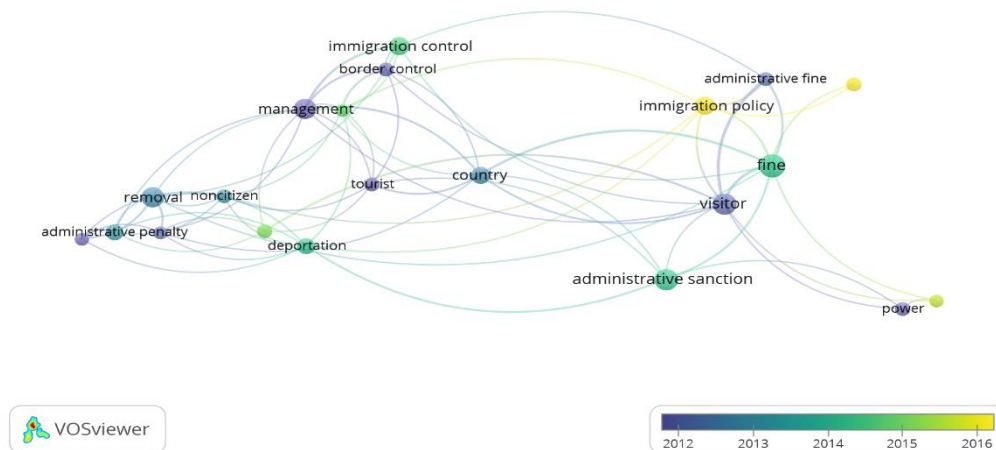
immigration control
border control
management
administrative fine
immigration policy
fine
country
removal
noncitizen
tourist
visitor
administrative penalty
deportation
administrative sanction
power

VOSviewer

2012 2013 2014 2015 2016